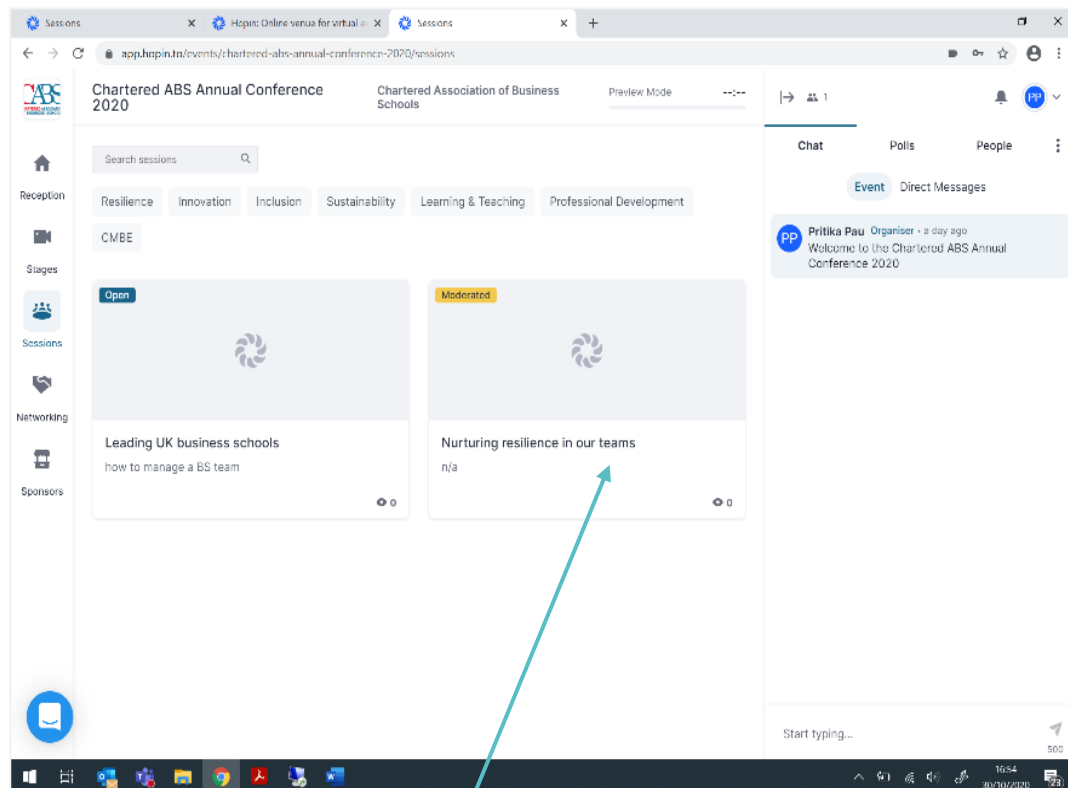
Sessions × Hopin: Online venue for virtual e × Sessions × +

app.hopin.to/events/chartered-abs-annual-conference-2020/sessions

CABS

Chartered ABS Annual Conference 2020

Chartered Association of Business Schools

Preview Mode

--:--

1

PP

Chat Polls People

Event Direct Messages

PP Pritika Pau Organiser • a day ago
Welcome to the Chartered ABS Annual Conference 2020

Reception

Stages

Sessions

Networking

Sponsors

Search sessions

Resilience Innovation Inclusion Sustainability Learning & Teaching Professional Development

CMBE

Open

Leading UK business schools

how to manage a BS team

0

Moderated

Nurturing resilience in our teams

n/a

0

Start typing...

500

16:54
30/10/2020

23